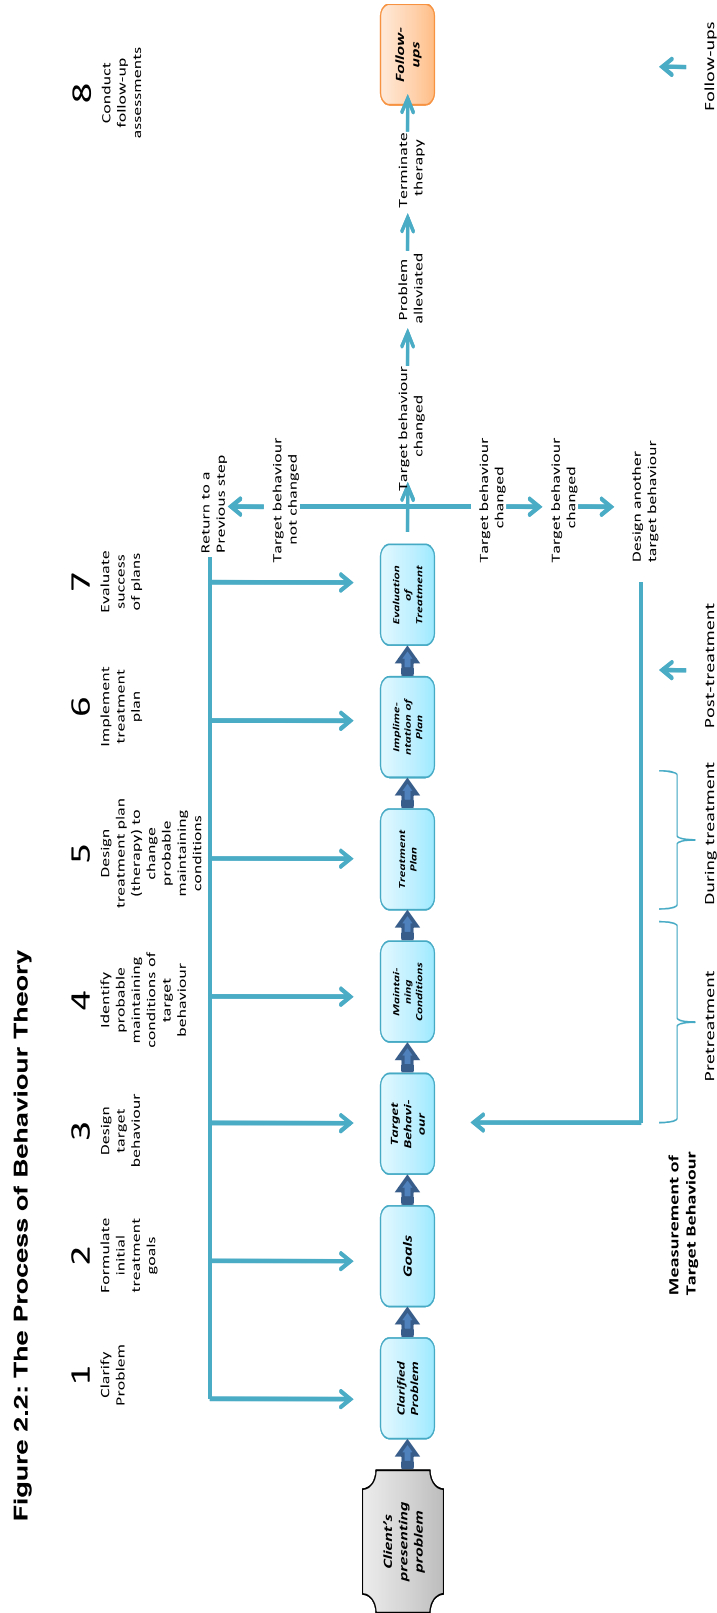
Figure 2.2: The Process of Behaviour Theory

1
Clarify Problem

2
Formulate initial treatment goals

3
Design target behaviour

4
Identify probable maintaining conditions of target behaviour

5
Design treatment plan (therapy) to change probable maintaining conditions

6
Implement treatment plan

7
Evaluate success of plans

8
Conduct follow-up assessments

Client's presenting problem

Clarified Problem

Goals

Target Behaviour

Maintaining Conditions

Treatment Plan

Implimentation of Plan

Evaluation of Treatment

Return to a Previous step

Target behaviour not changed

Target behaviour changed

Problem alleviated

Terminate therapy

Follow-ups

Target behaviour changed

Target behaviour changed

Design another target behaviour

Measurement of Target Behaviour

Pretreatment

During treatment

Post-treatment

Follow-ups